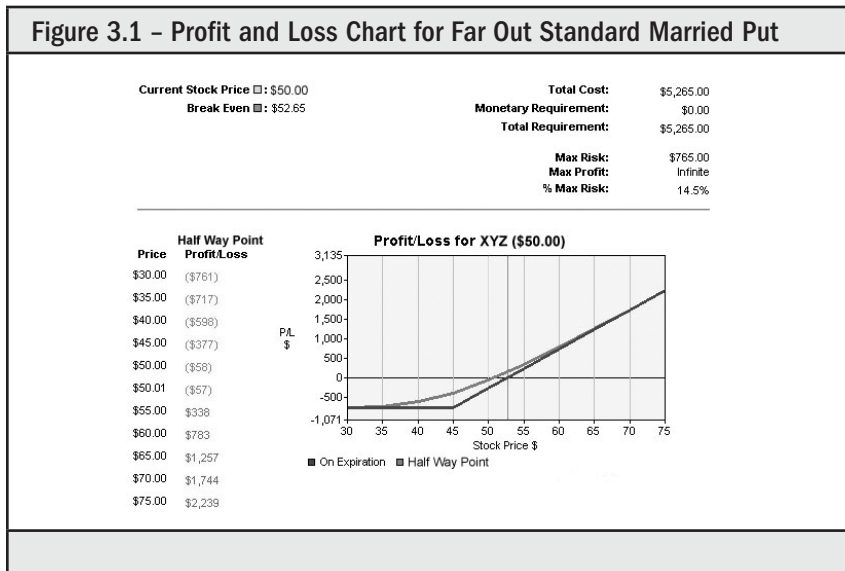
Figure 3.1 – Profit and Loss Chart for Far Out Standard Married Put

Current Stock Price □: $50.00
Break Even ■: $52.65

Total Cost: $5,265.00
Monetary Requirement: $0.00
Total Requirement: $5,265.00

Max Risk: $765.00
Max Profit: Infinite
% Max Risk: 14.5%

| Price | Half Way Point Profit/Loss |
|---|---|
| $30.00 | ($761) |
| $35.00 | ($717) |
| $40.00 | ($598) |
| $45.00 | ($377) |
| $50.00 | ($58) |
| $50.01 | ($57) |
| $55.00 | $338 |
| $60.00 | $783 |
| $65.00 | $1,257 |
| $70.00 | $1,744 |
| $75.00 | $2,239 |

Profit/Loss for XYZ ($50.00)

P/L $

3,135
2,500
2,000
1,500
1,000
500
0
-500
-1,071

30 35 40 45 50 55 60 65 70 75
Stock Price $

■ On Expiration ■ Half Way Point